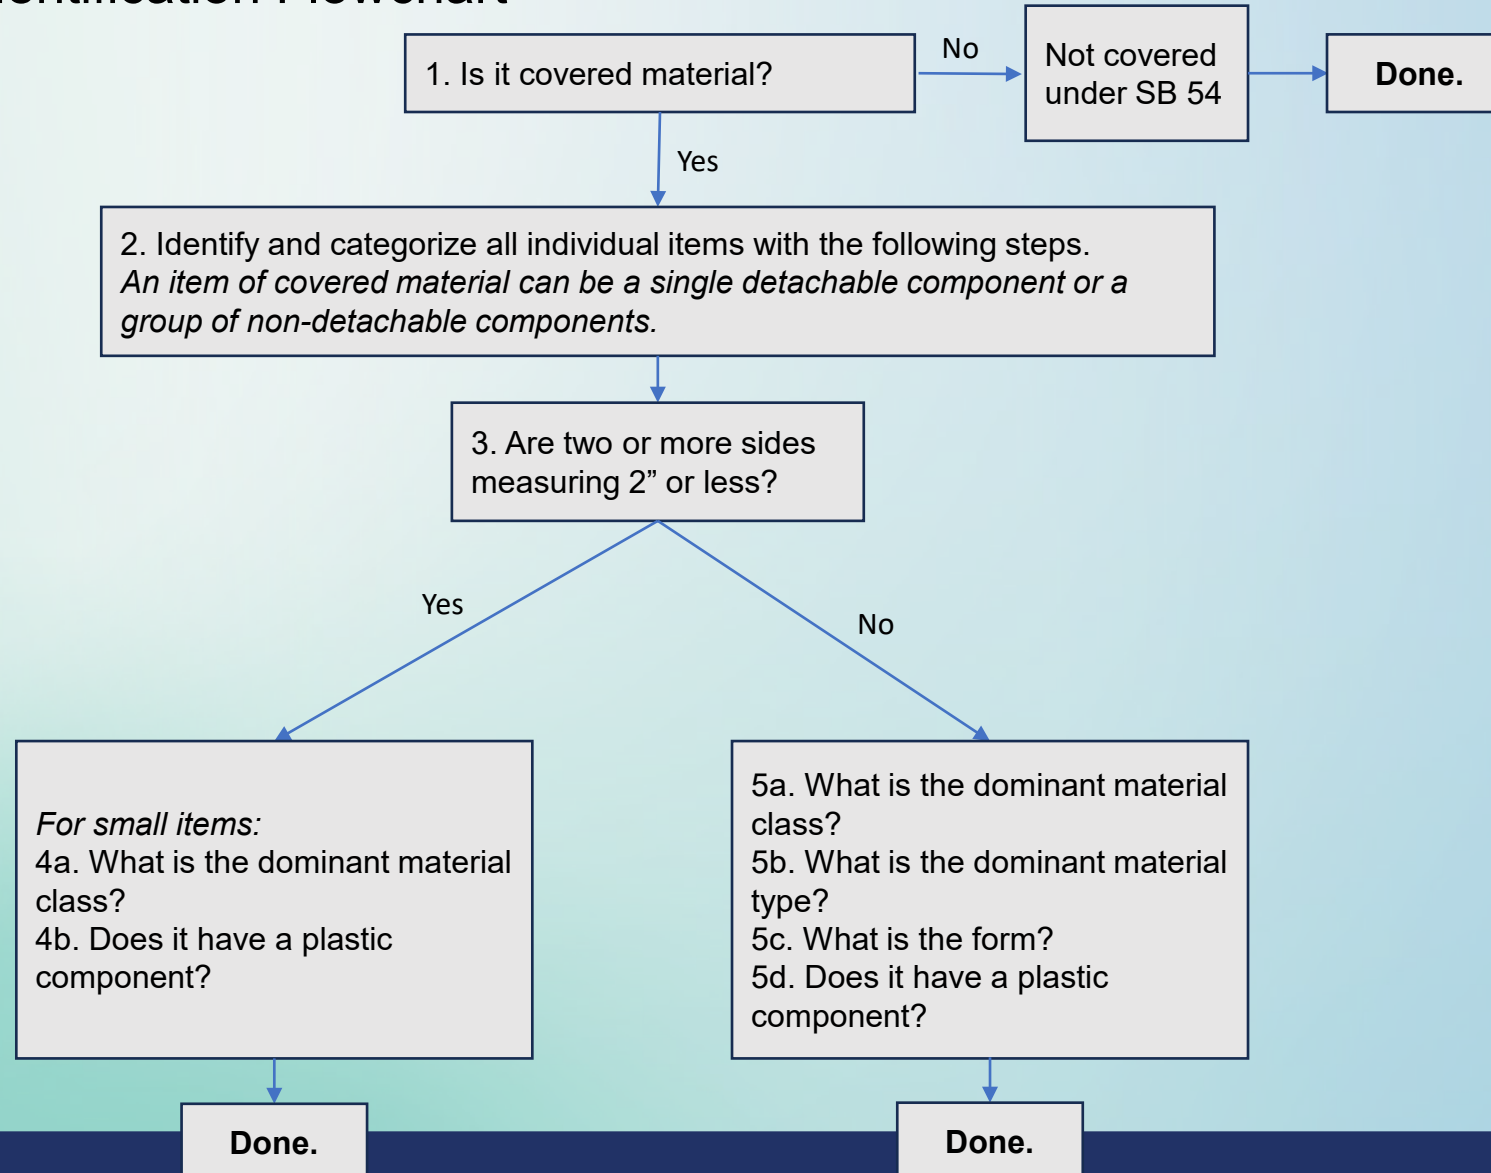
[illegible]

1. Is it covered material?

No

Not covered under SB 54

Done.

Yes

2. Identify and categorize all individual items with the following steps.
*An item of covered material can be a single detachable component or a group of non-detachable components.*

3. Are two or more sides measuring 2” or less?

Yes

No

*For small items:*
4a. What is the dominant material class?
4b. Does it have a plastic component?

5a. What is the dominant material class?
5b. What is the dominant material type?
5c. What is the form?
5d. Does it have a plastic component?

Done.

Done.